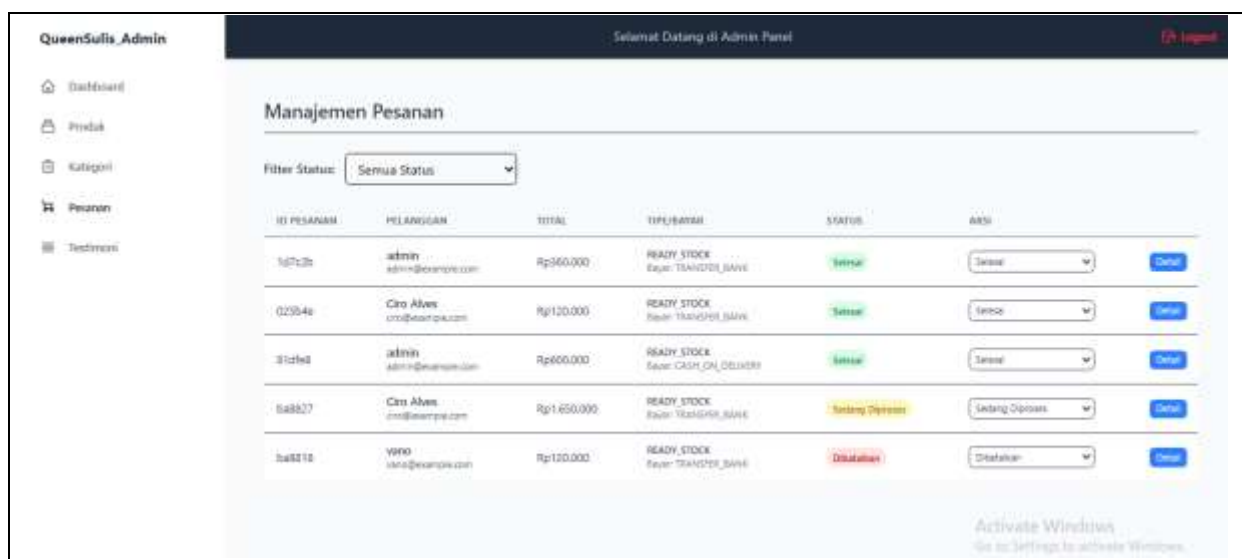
QueenSulis_Admin

Dashboard
Produk
Kategori
Pesanan
Testimoni

Selamat Datang di Admin Panel

Logout

Manajemen Pesanan

Filter Status: Semua Status

| ID PESANAN | PELANGGAN | TOTAL | TIPE/BAYAR | STATUS | AKSI | |
|---|---|---|---|---|---|---|
| 1d7c2b | admin admin@example.com | Rp360.000 | READY STOCK Bayar: TRANSFER_BANK | Selesai | Selesai | Detail |
| 023b4e | Ciro Alves ciro@example.com | Rp120.000 | READY STOCK Bayar: TRANSFER_BANK | Selesai | Selesai | Detail |
| 31cfe8 | admin admin@example.com | Rp600.000 | READY STOCK Bayar: CASH_ON_DELIVERY | Selesai | Selesai | Detail |
| 5a8827 | Ciro Alves ciro@example.com | Rp1.650.000 | READY STOCK Bayar: TRANSFER_BANK | Sedang Diproses | Sedang Diproses | Detail |
| ba8218 | vano vano@example.com | Rp120.000 | READY STOCK Bayar: TRANSFER_BANK | Dibatalkan | Dibatalkan | Detail |

Activate Windows
Go to Settings to activate Windows.